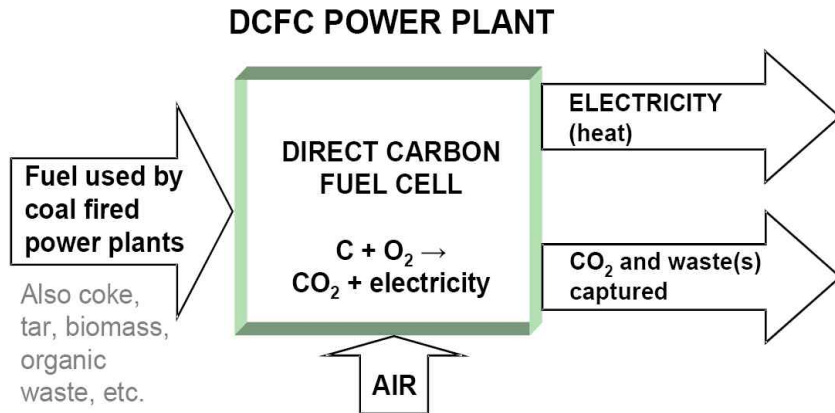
DCFC POWER PLANT

Fuel used by coal fired power plants

Also coke, tar, biomass, organic waste, etc.

DIRECT CARBON FUEL CELL

$C + O_2 \rightarrow CO_2$ + electricity

ELECTRICITY (heat)

$CO_2$ and waste(s) captured

AIR